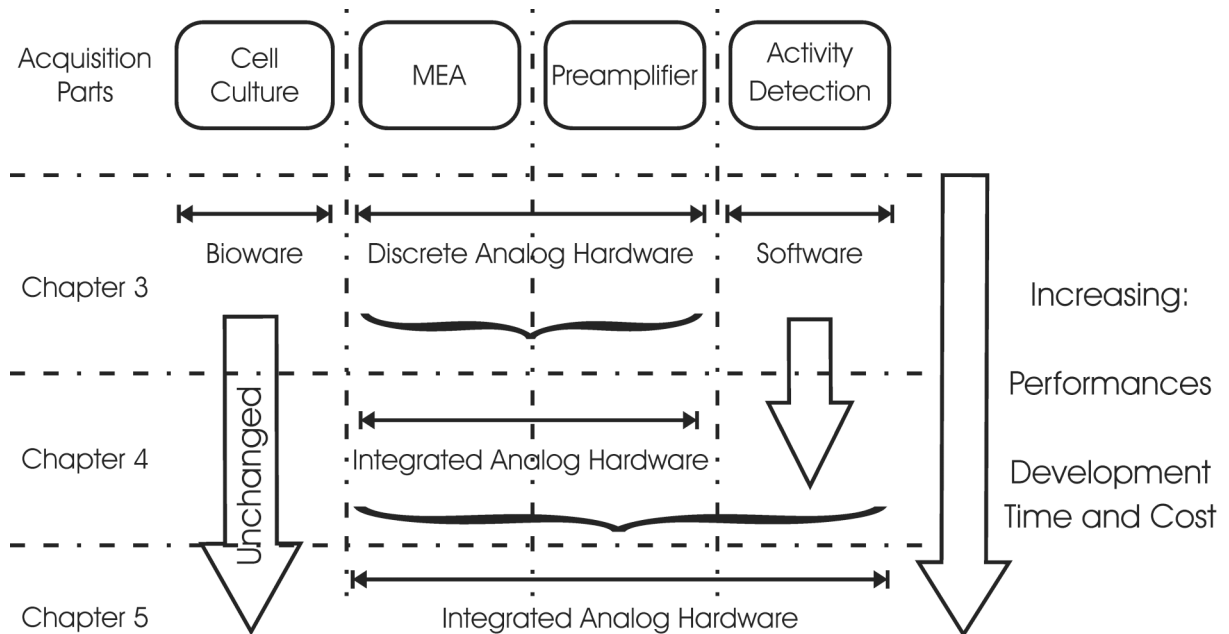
Acquisition Parts

Cell Culture

MEA

Preamplifier

Activity Detection

Bioware

Discrete Analog Hardware

Software

Chapter 3

Increasing:

Unchanged

Performances

Integrated Analog Hardware

Chapter 4

Development Time and Cost

Chapter 5

Integrated Analog Hardware